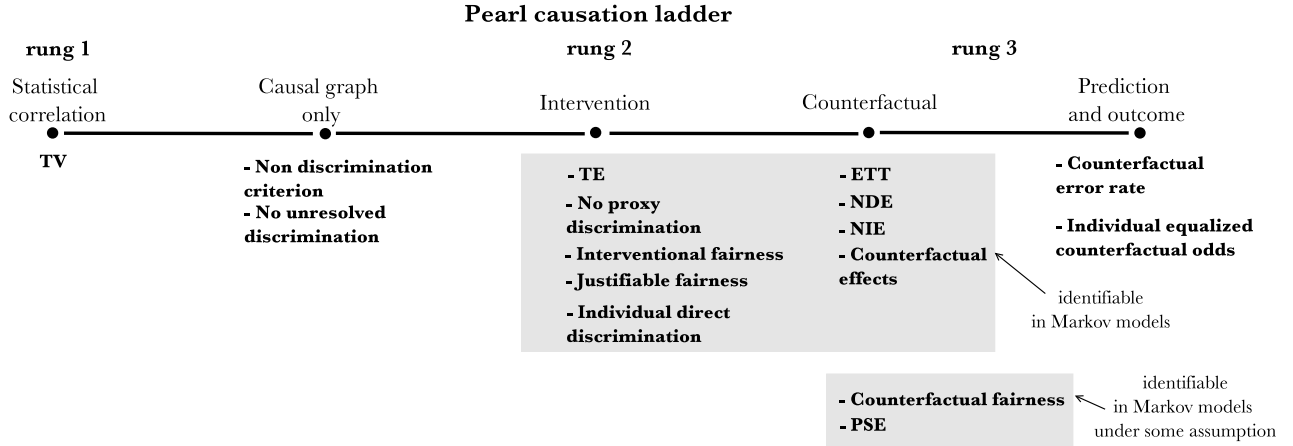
**Pearl causation ladder**

**rung 1**

**rung 2**

**rung 3**

Statistical correlation

Causal graph only

Intervention

Counterfactual

Prediction and outcome

**TV**

**- Non discrimination criterion**
**- No unresolved discrimination**

**- TE**
**- No proxy discrimination**
**- Interventional fairness**
**- Justifiable fairness**
**- Individual direct discrimination**

**- ETT**
**- NDE**
**- NIE**
**- Counterfactual effects**

identifiable in Markov models

**- Counterfactual error rate**

**- Individual equalized counterfactual odds**

**- Counterfactual fairness**
**- PSE**

identifiable in Markov models under some assumption